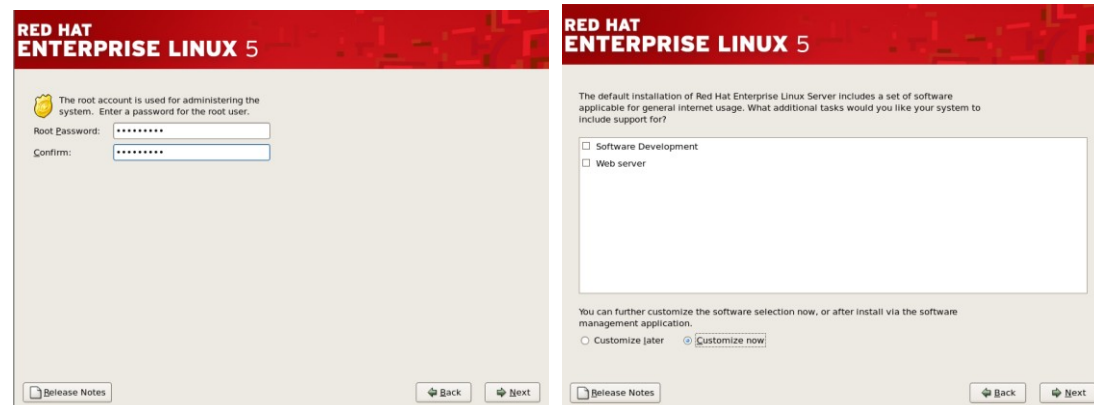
RED HAT
ENTERPRISE LINUX 5

The root account is used for administering the system. Enter a password for the root user.

Root Password: •••••••••

Confirm: •••••••••

Release Notes

Back

Next

RED HAT
ENTERPRISE LINUX 5

The default installation of Red Hat Enterprise Linux Server includes a set of software applicable for general internet usage. What additional tasks would you like your system to include support for?

☐ Software Development

☐ Web server

You can further customize the software selection now, or after install via the software management application.

○ Customize later ◉ Customize now

Release Notes

Back

Next